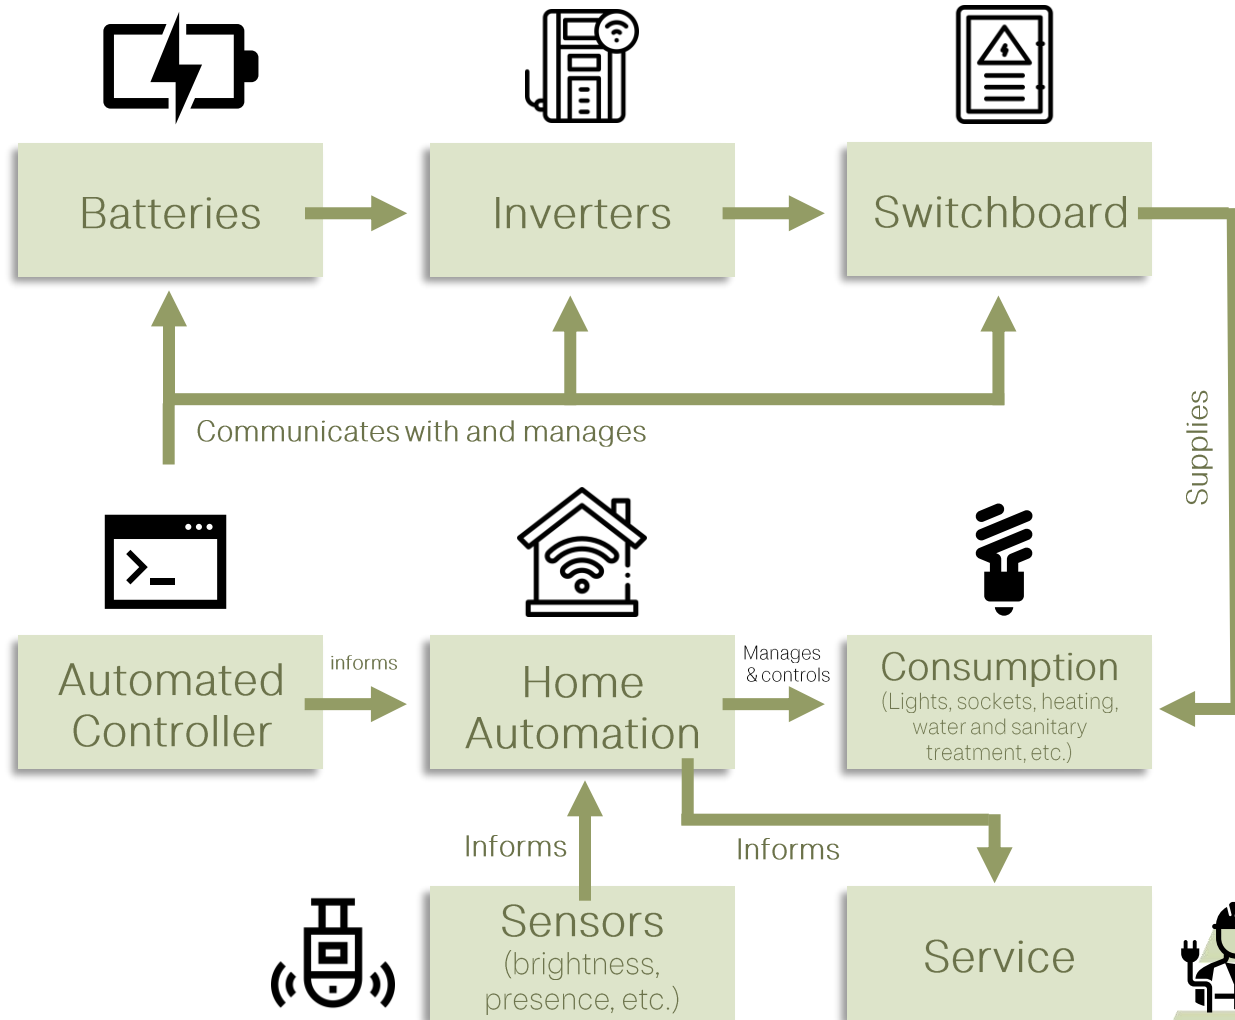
Batteries

Inverters

Switchboard

Communicates with and manages

Supplies

Automated Controller

informs

Home Automation

Manages & controls

Consumption
(Lights, sockets, heating, water and sanitary treatment, etc.)

Informs

Informs

Sensors
(brightness, presence, etc.)

Service